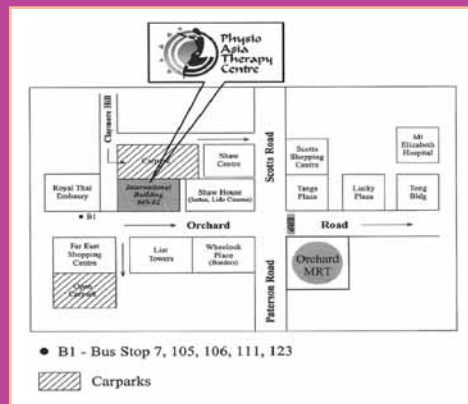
Physio Asia Therapy Centre

Clemence Hill

Carpark

Shaw Centre

International Building #05-02

Shaw House (Isetan, Lido Cinema)

Royal Thai Embassy

B1

Scotts Road

Scotts Shopping Centre

Mt Elizabeth Hospital

Tangs Plaza

Lucky Plaza

Tong Bldg

Orchard

Road

Far East Shopping Centre

Open Carpark

Liat Towers

Wheelock Place (Borders)

Paterson Road

Orchard MRT

• B1 - Bus Stop 7, 105, 106, 111, 123

Carparks